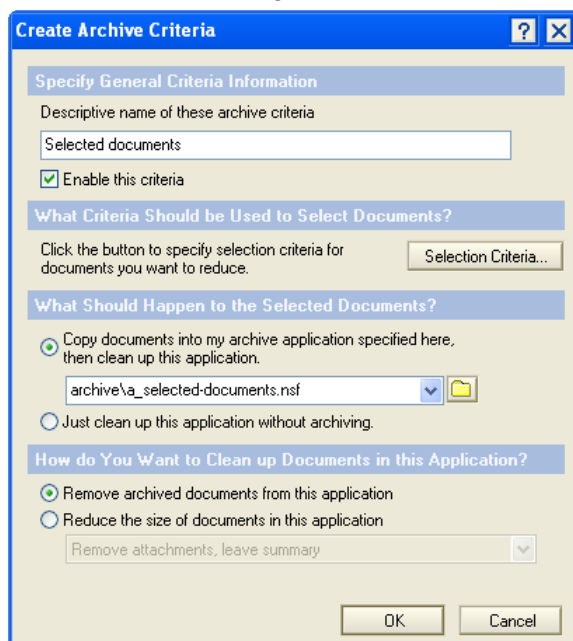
Create Archive Criteria

?

Specify General Criteria Information

Descriptive name of these archive criteria

Selected documents

Enable this criteria

What Criteria Should be Used to Select Documents?

Click the button to specify selection criteria for documents you want to reduce.

Selection Criteria...

What Should Happen to the Selected Documents?

Copy documents into my archive application specified here, then clean up this application.

archive\a_selected-documents.nsf

Just clean up this application without archiving.

How do You Want to Clean up Documents in this Application?

Remove archived documents from this application

Reduce the size of documents in this application

Remove attachments, leave summary

OK

Cancel